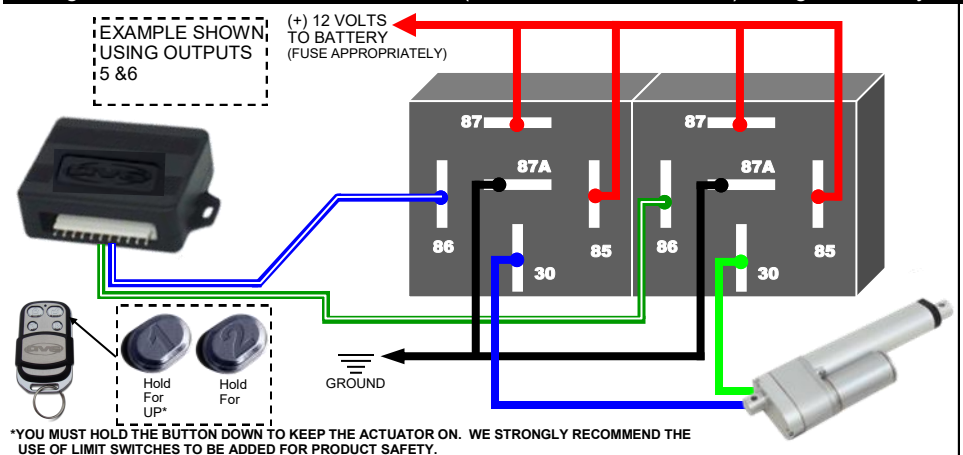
EXAMPLE SHOWN USING OUTPUTS 5 &6

(+) 12 VOLTS TO BATTERY (FUSE APPROPRIATELY)

87
87A
86
85
30

87
87A
86
85
30

Hold For UP*

Hold For

GROUND

*YOU MUST HOLD THE BUTTON DOWN TO KEEP THE ACTUATOR ON. WE STRONGLY RECOMMEND THE USE OF LIMIT SWITCHES TO BE ADDED FOR PRODUCT SAFETY.